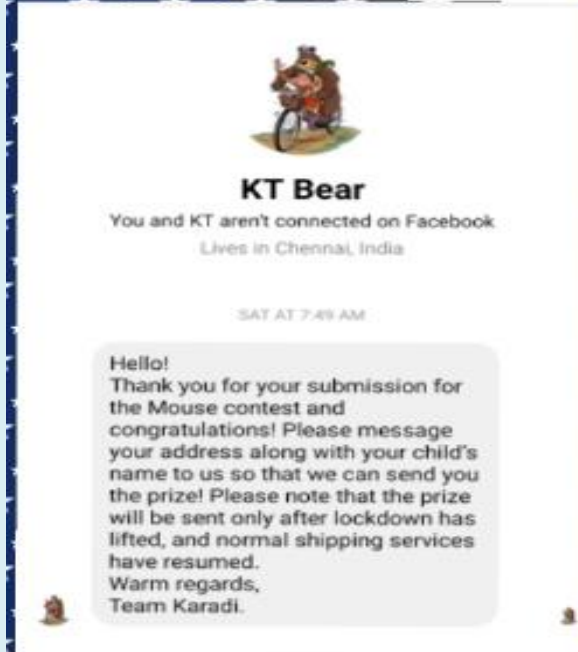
KT Bear
You and KT aren't connected on Facebook
Lives in Chennai, India

SAT AT 7:49 AM

Hello!
Thank you for your submission for the Mouse contest and congratulations! Please message your address along with your child's name to us so that we can send you the prize! Please note that the prize will be sent only after lockdown has lifted, and normal shipping services have resumed.
Warm regards,
Team Karadi.